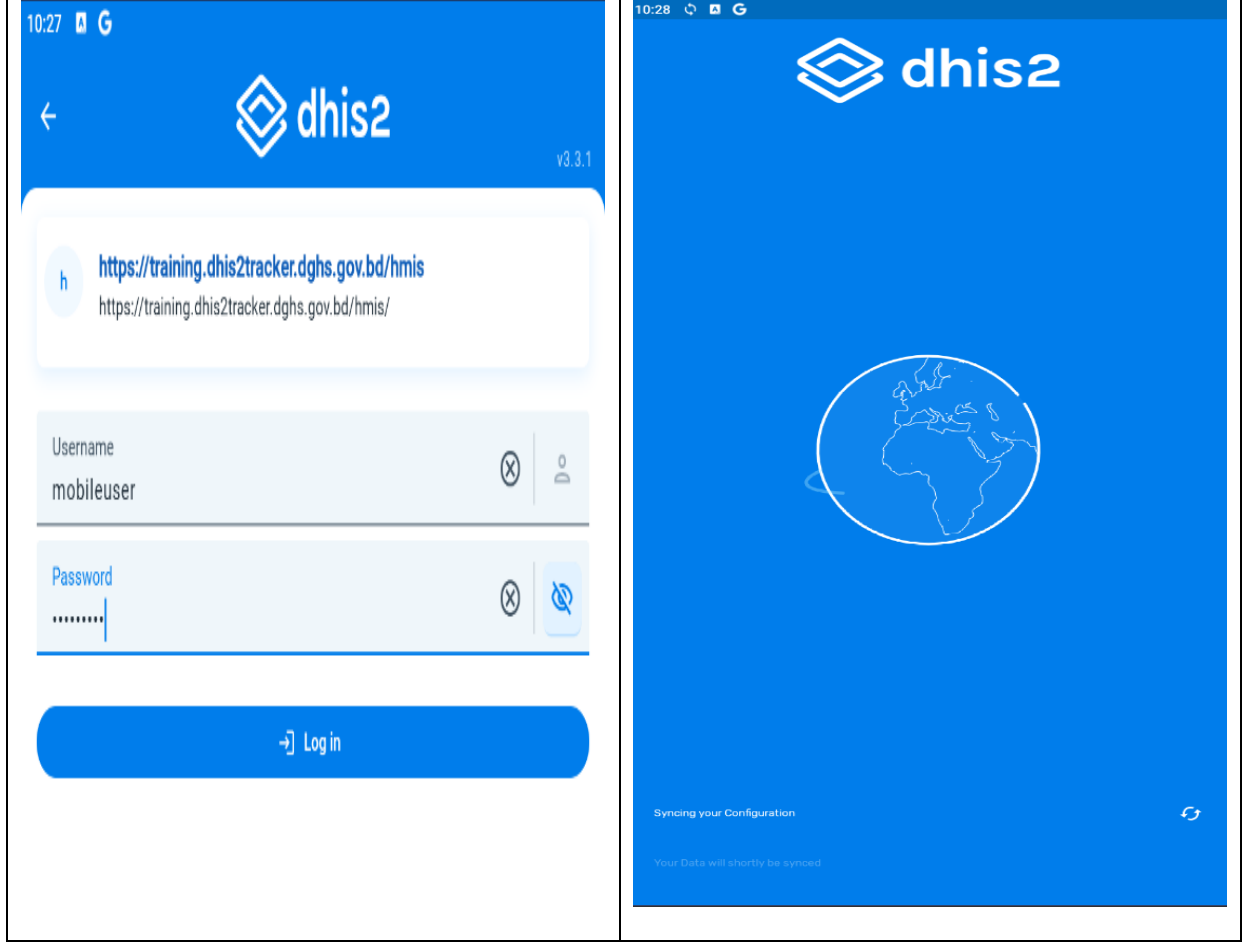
10:27

dhis2

v3.3.1

h
https://training.dhis2tracker.dghs.gov.bd/hmis
https://training.dhis2tracker.dghs.gov.bd/hmis/

Username
mobileuser

Password
•••••••••

Log in

10:28

dhis2

Syncing your Configuration

Your Data will shortly be synced